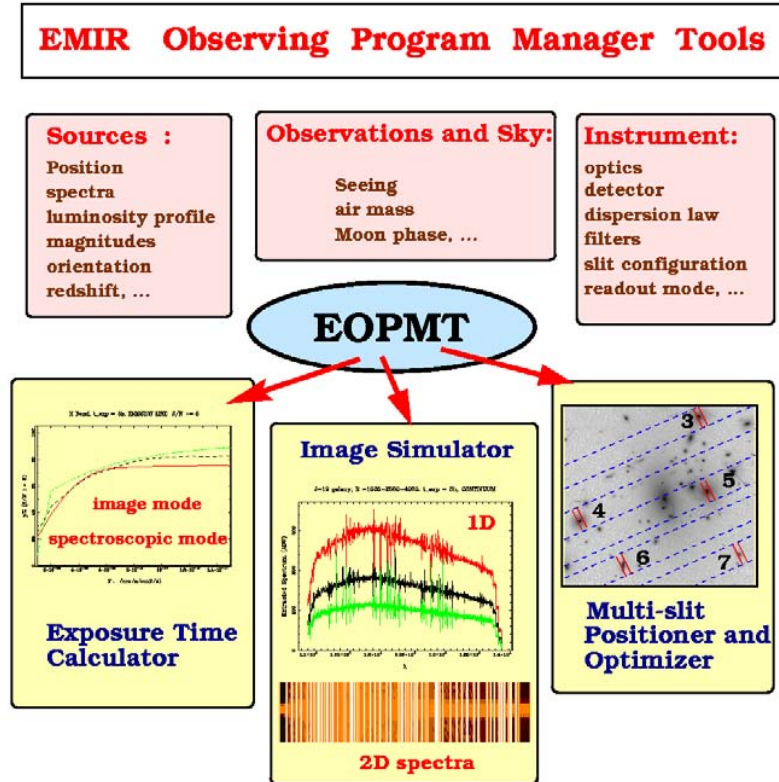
EMIR Observing Program Manager Tools

Sources :
Position
spectra
luminosity profile
magnitudes
orientation
redshift, ...

Observations and Sky:
Seeing
air mass
Moon phase, ...

Instrument:
optics
detector
dispersion law
filters
slit configuration
readout mode, ...

EOPMT

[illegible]

image mode
spectroscopic mode

Exposure Time Calculator

Image Simulator

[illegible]

1D

2D spectra

3
4
5
6
7

Multi-slit Positioner and Optimizer